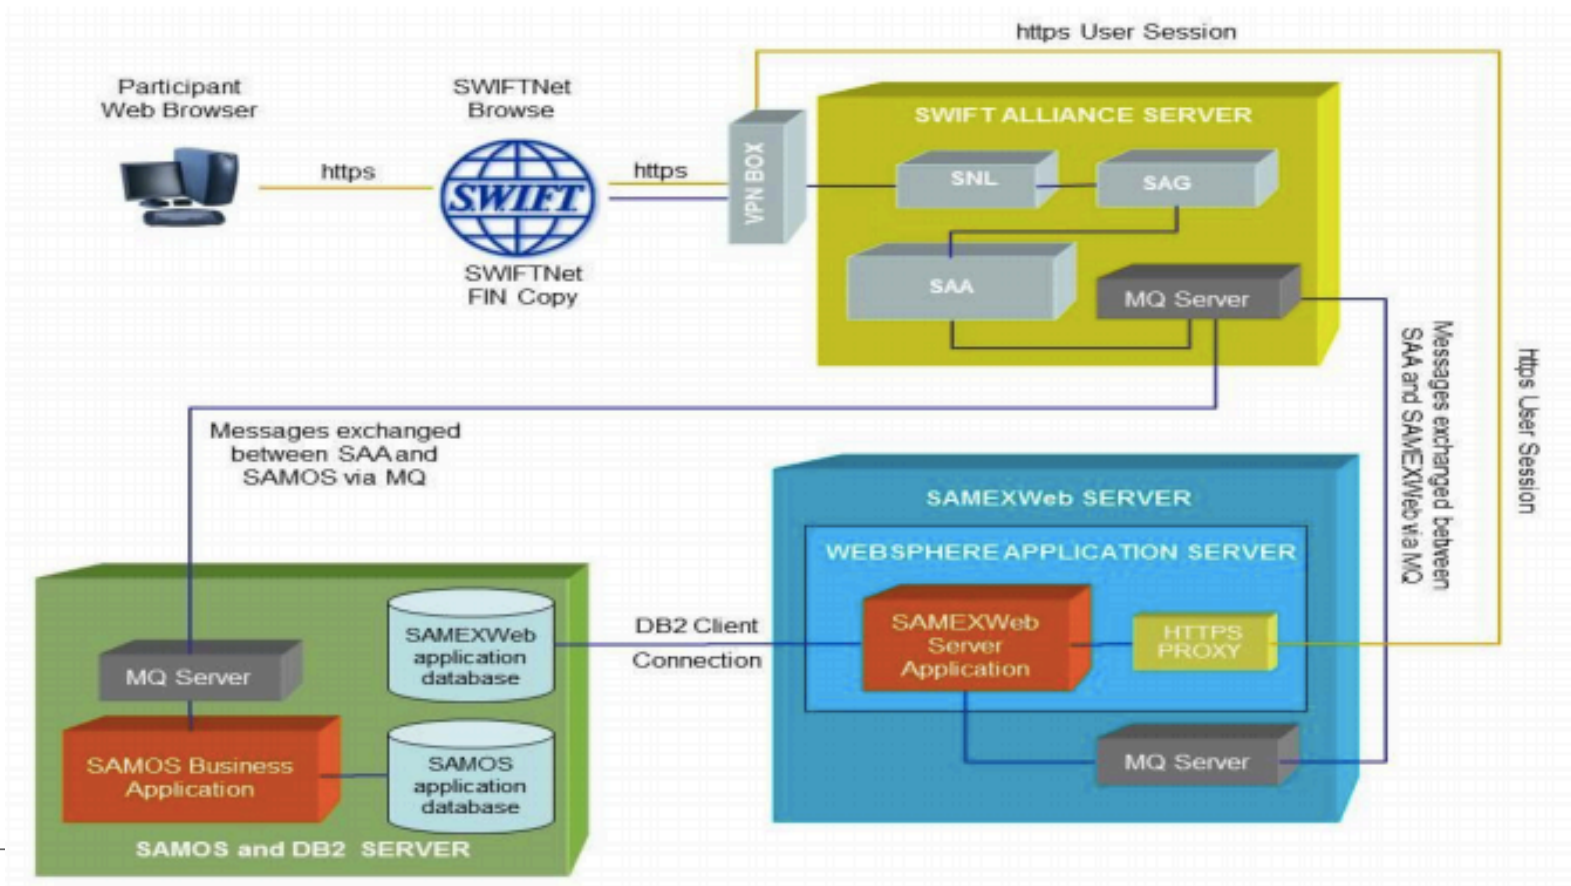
https User Session

Participant Web Browser

SWIFTNet Browse

https

SWIFT

https

VPN BOX

SWIFT ALLIANCE SERVER

SNL

SAG

SAA

MQ Server

SWIFTNet FIN Copy

Messages exchanged between SAA and SAMEXWeb via MQ

https User Session

Messages exchanged between SAA and SAMOS via MQ

SAMEXWeb SERVER

WEBSPHERE APPLICATION SERVER

SAMEXWeb Server Application

HTTPS PROXY

MQ Server

DB2 Client

Connection

MQ Server

SAMEXWeb application database

SAMOS Business Application

SAMOS application database

SAMOS and DB2 SERVER